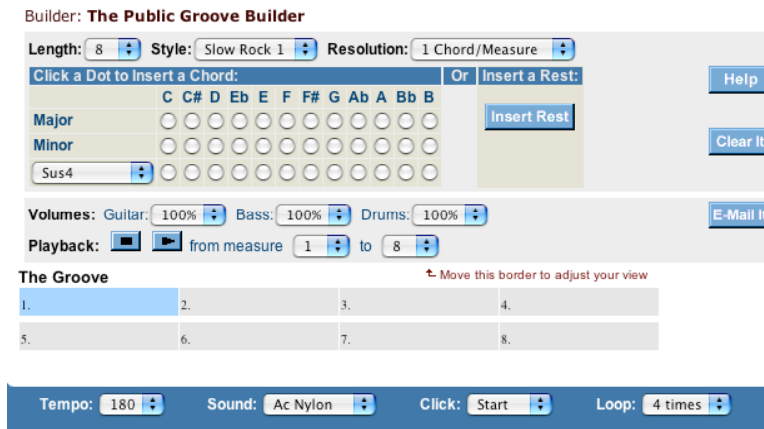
Builder: **The Public Groove Builder**

Length: 8 Style: Slow Rock 1 Resolution: 1 Chord/Measure

Click a Dot to Insert a Chord: Or Insert a Rest:

| | C | C# | D | Eb | E | F | F# | G | Ab | A | Bb | B |
|---|---|---|---|---|---|---|---|---|---|---|---|---|
| Major | | | | | | | | | | | | |
| Minor | | | | | | | | | | | | |
| Sus4 | | | | | | | | | | | | |

Insert Rest

Help

Clear It

Volumes: Guitar: 100% Bass: 100% Drums: 100%

E-Mail It

Playback: from measure 1 to 8

The Groove

Move this border to adjust your view

| 1. | 2. | 3. | 4. |
|---|---|---|---|
| 5. | 6. | 7. | 8. |

Tempo: 180 Sound: Ac Nylon Click: Start Loop: 4 times